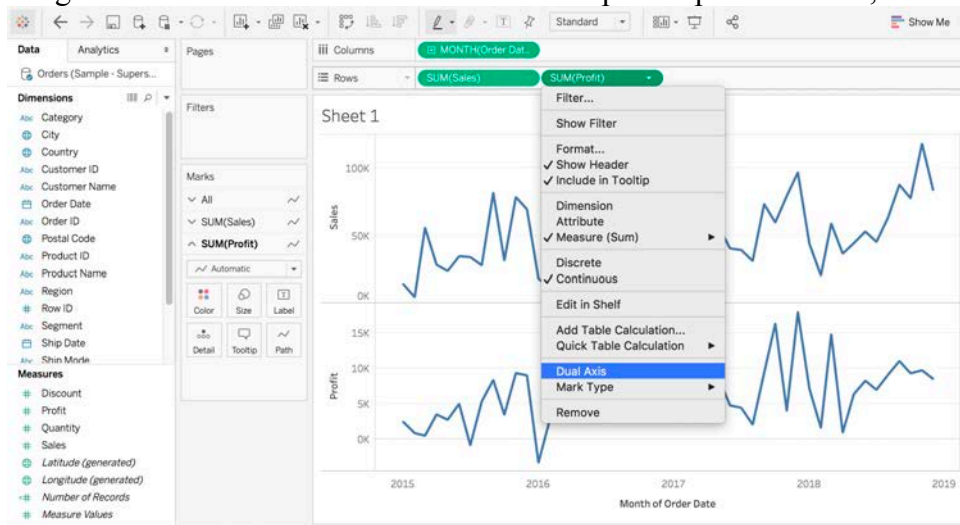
Standard

Show Me

Data Analytics

Orders (Sample - Supers...

Dimensions

Category
City
Country
Customer ID
Customer Name
Order Date
Order ID
Postal Code
Product ID
Product Name
Region
Row ID
Segment
Ship Date
Ship Mode

Measures

Discount
Profit
Quantity
Sales
Latitude (generated)
Longitude (generated)
Number of Records
Measure Values

Pages

Filters

Marks

All
SUM(Sales)
SUM(Profit)
Automatic
Color Size Label
Detail Tooltip Path

Columns MONTH(Order Dat...
Rows SUM(Sales) SUM(Profit)

Sheet 1

Sales
100K
50K
0K

Profit
15K
10K
5K
0K

2015 2016 2017 2018 2019
Month of Order Date

Filter...
Show Filter
Format...
✓ Show Header
✓ Include in Tooltip
Dimension
Attribute
✓ Measure (Sum)
Discrete
✓ Continuous
Edit in Shelf
Add Table Calculation...
Quick Table Calculation
Dual Axis
Mark Type
Remove